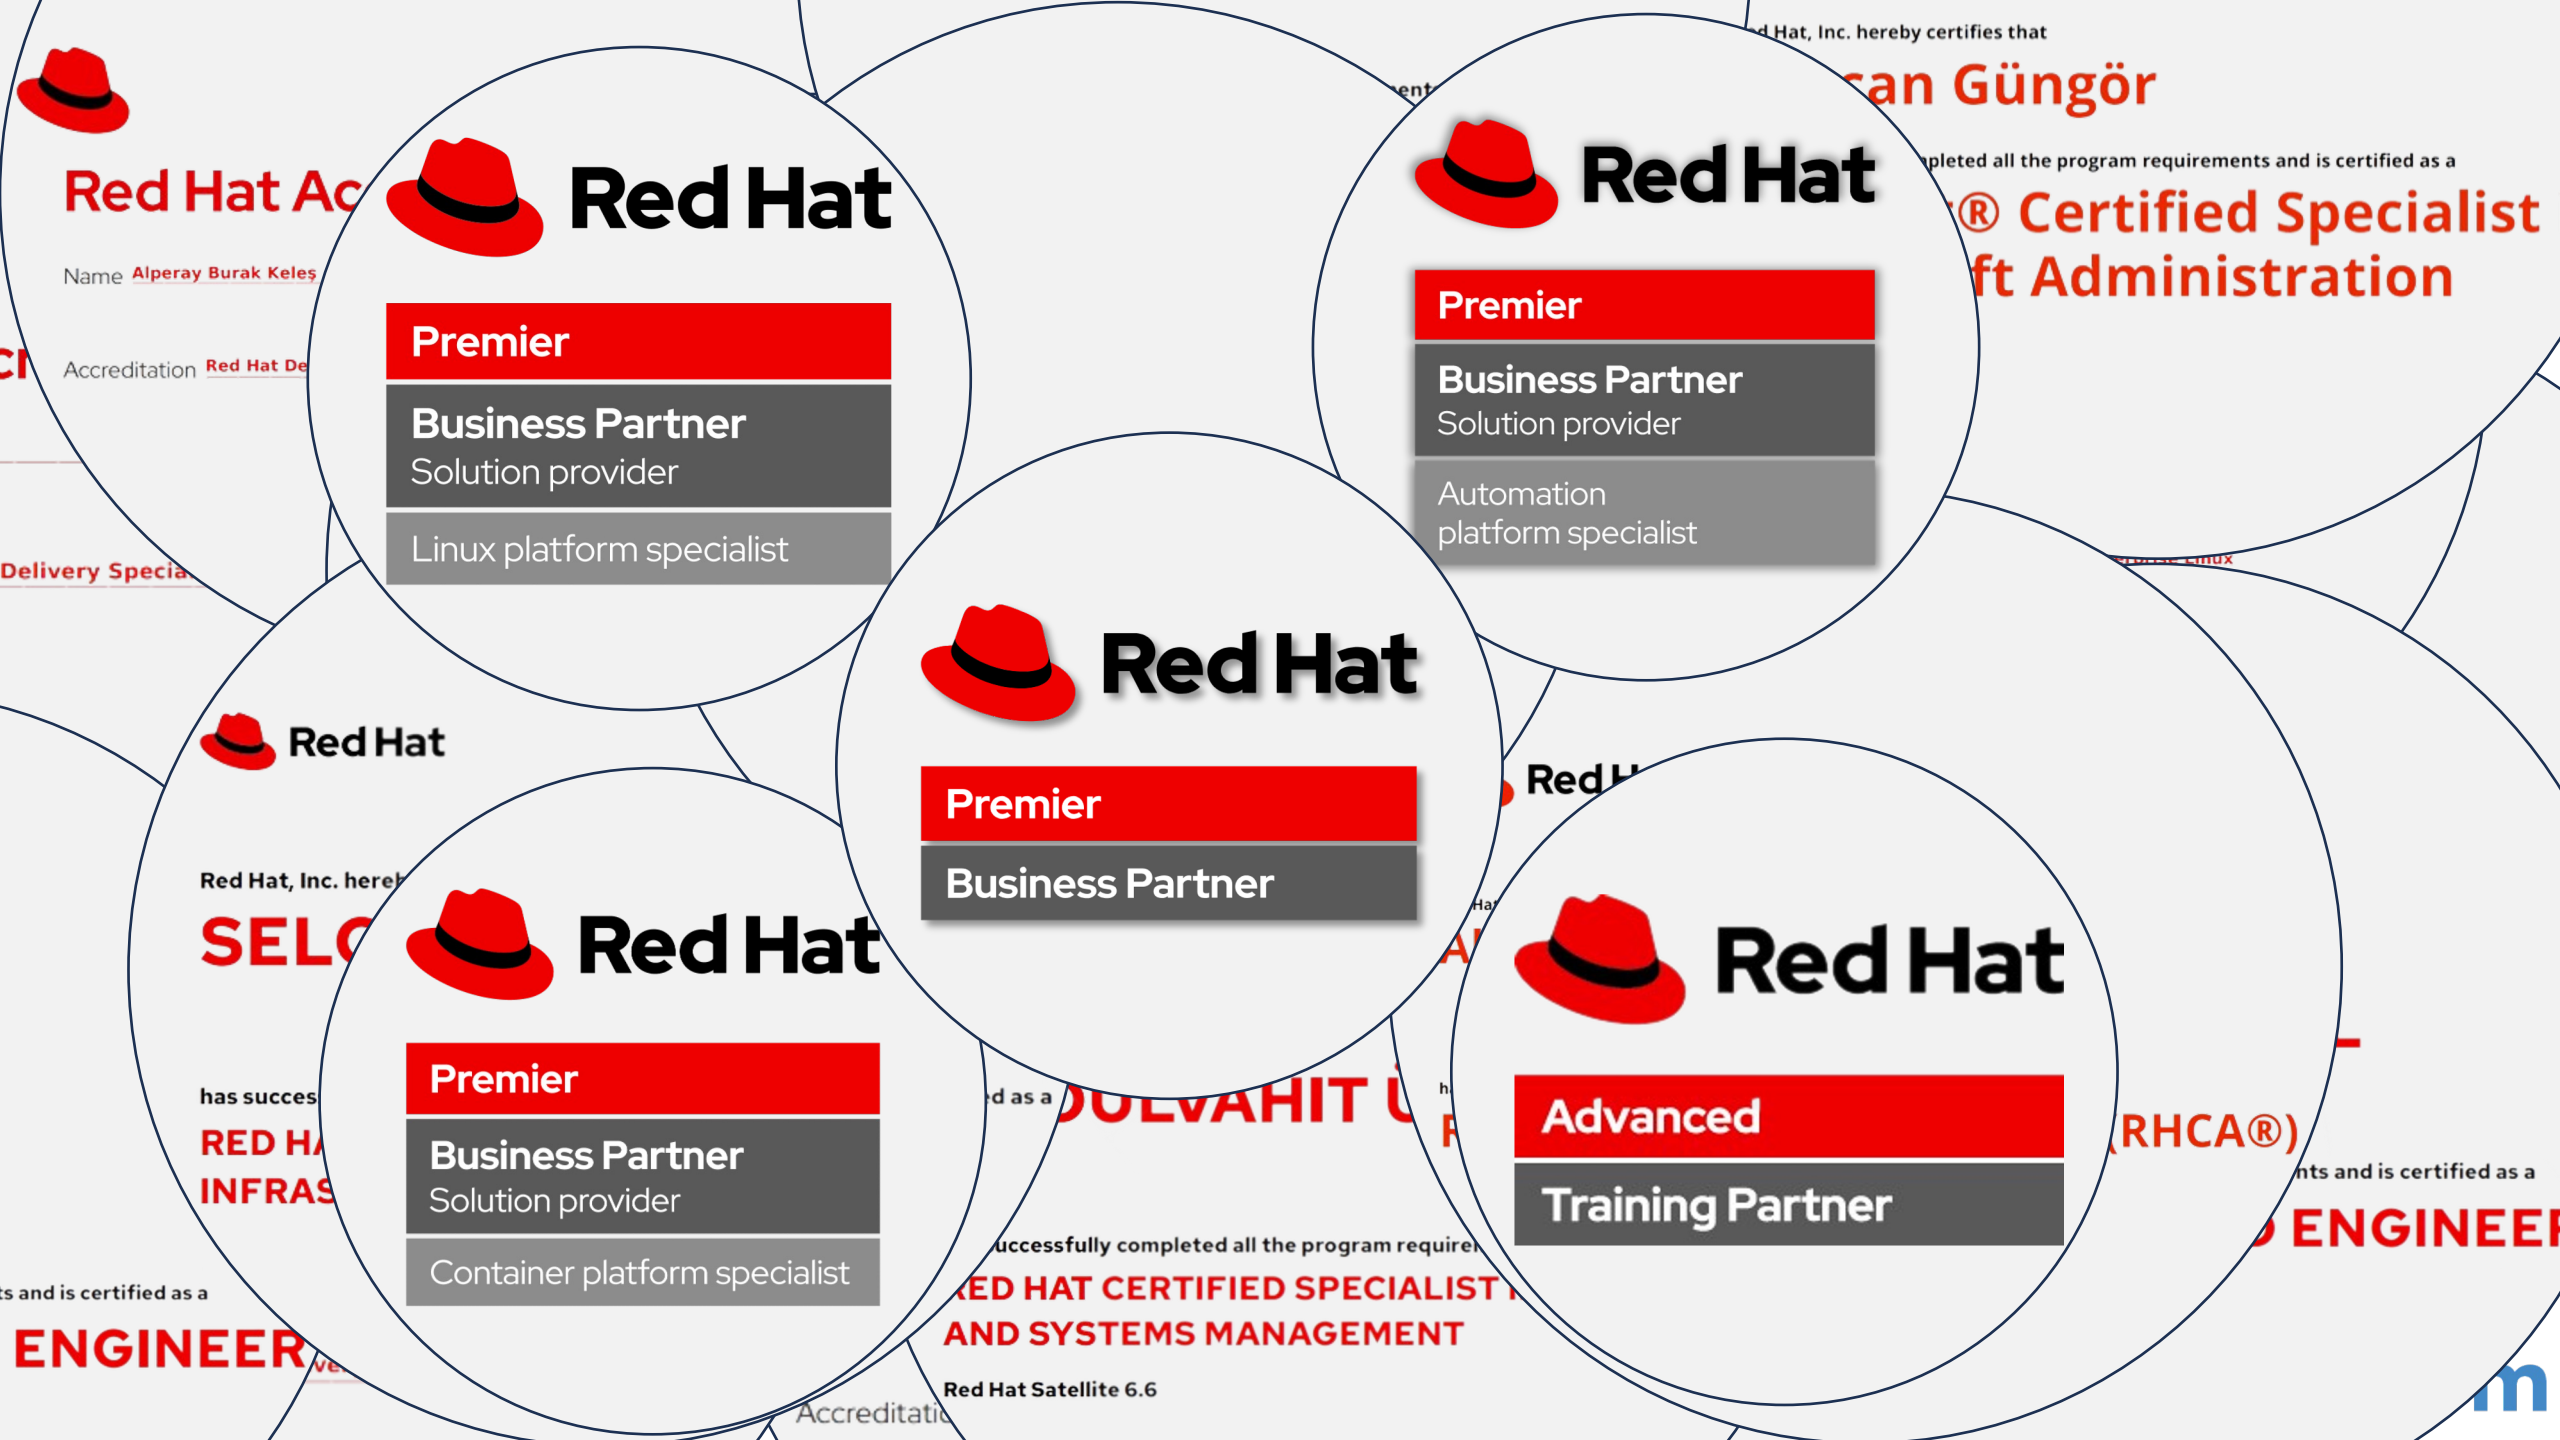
Red Hat Ac

Name Alperay Burak Keleş

Accreditation Red Hat De

Delivery Specia

Red Hat

Premier

Business Partner
Solution provider

Linux platform specialist

d Hat, Inc. hereby certifies that

can Güngör

pleted all the program requirements and is certified as a

® Certified Specialist
ft Administration

Red Hat

Premier

Business Partner
Solution provider

Automation platform specialist

Red Hat

Red Hat, Inc. hereb

SELC

has succes

RED HA
INFRAS

s and is certified as a

ENGINEER

Red Hat

Premier

Business Partner

Red Hat

Premier

Business Partner
Solution provider

Container platform specialist

d as a

DULVAHIT Ü

uccessfully completed all the program require

RED HAT CERTIFIED SPECIALIST
AND SYSTEMS MANAGEMENT

Red Hat Satellite 6.6

Accreditati

Red H

Red Hat

Advanced

Training Partner

(RHCA®)

nts and is certified as a

ENGINEE